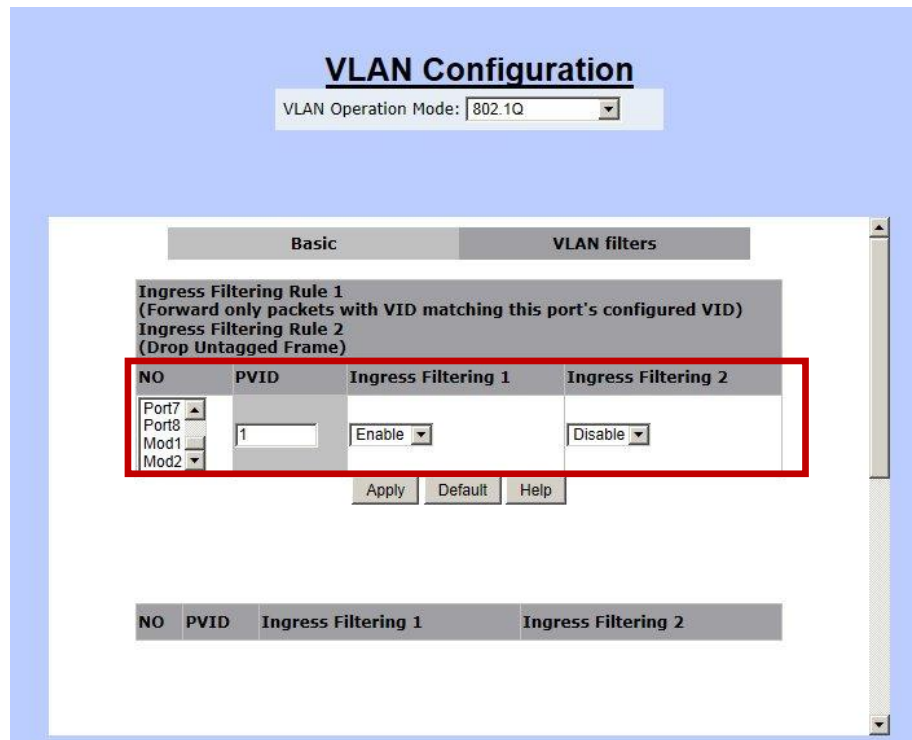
VLAN Configuration

VLAN Operation Mode: 802.1Q

Basic | VLAN filters

Ingress Filtering Rule 1
(Forward only packets with VID matching this port's configured VID)
Ingress Filtering Rule 2
(Drop Untagged Frame)

| NO | PVID | Ingress Filtering 1 | Ingress Filtering 2 |
|---|---|---|---|
| Port7 Port8 Mod1 Mod2 | 1 | Enable | Disable |

Apply Default Help

| NO | PVID | Ingress Filtering 1 | Ingress Filtering 2 |
|---|---|---|---|